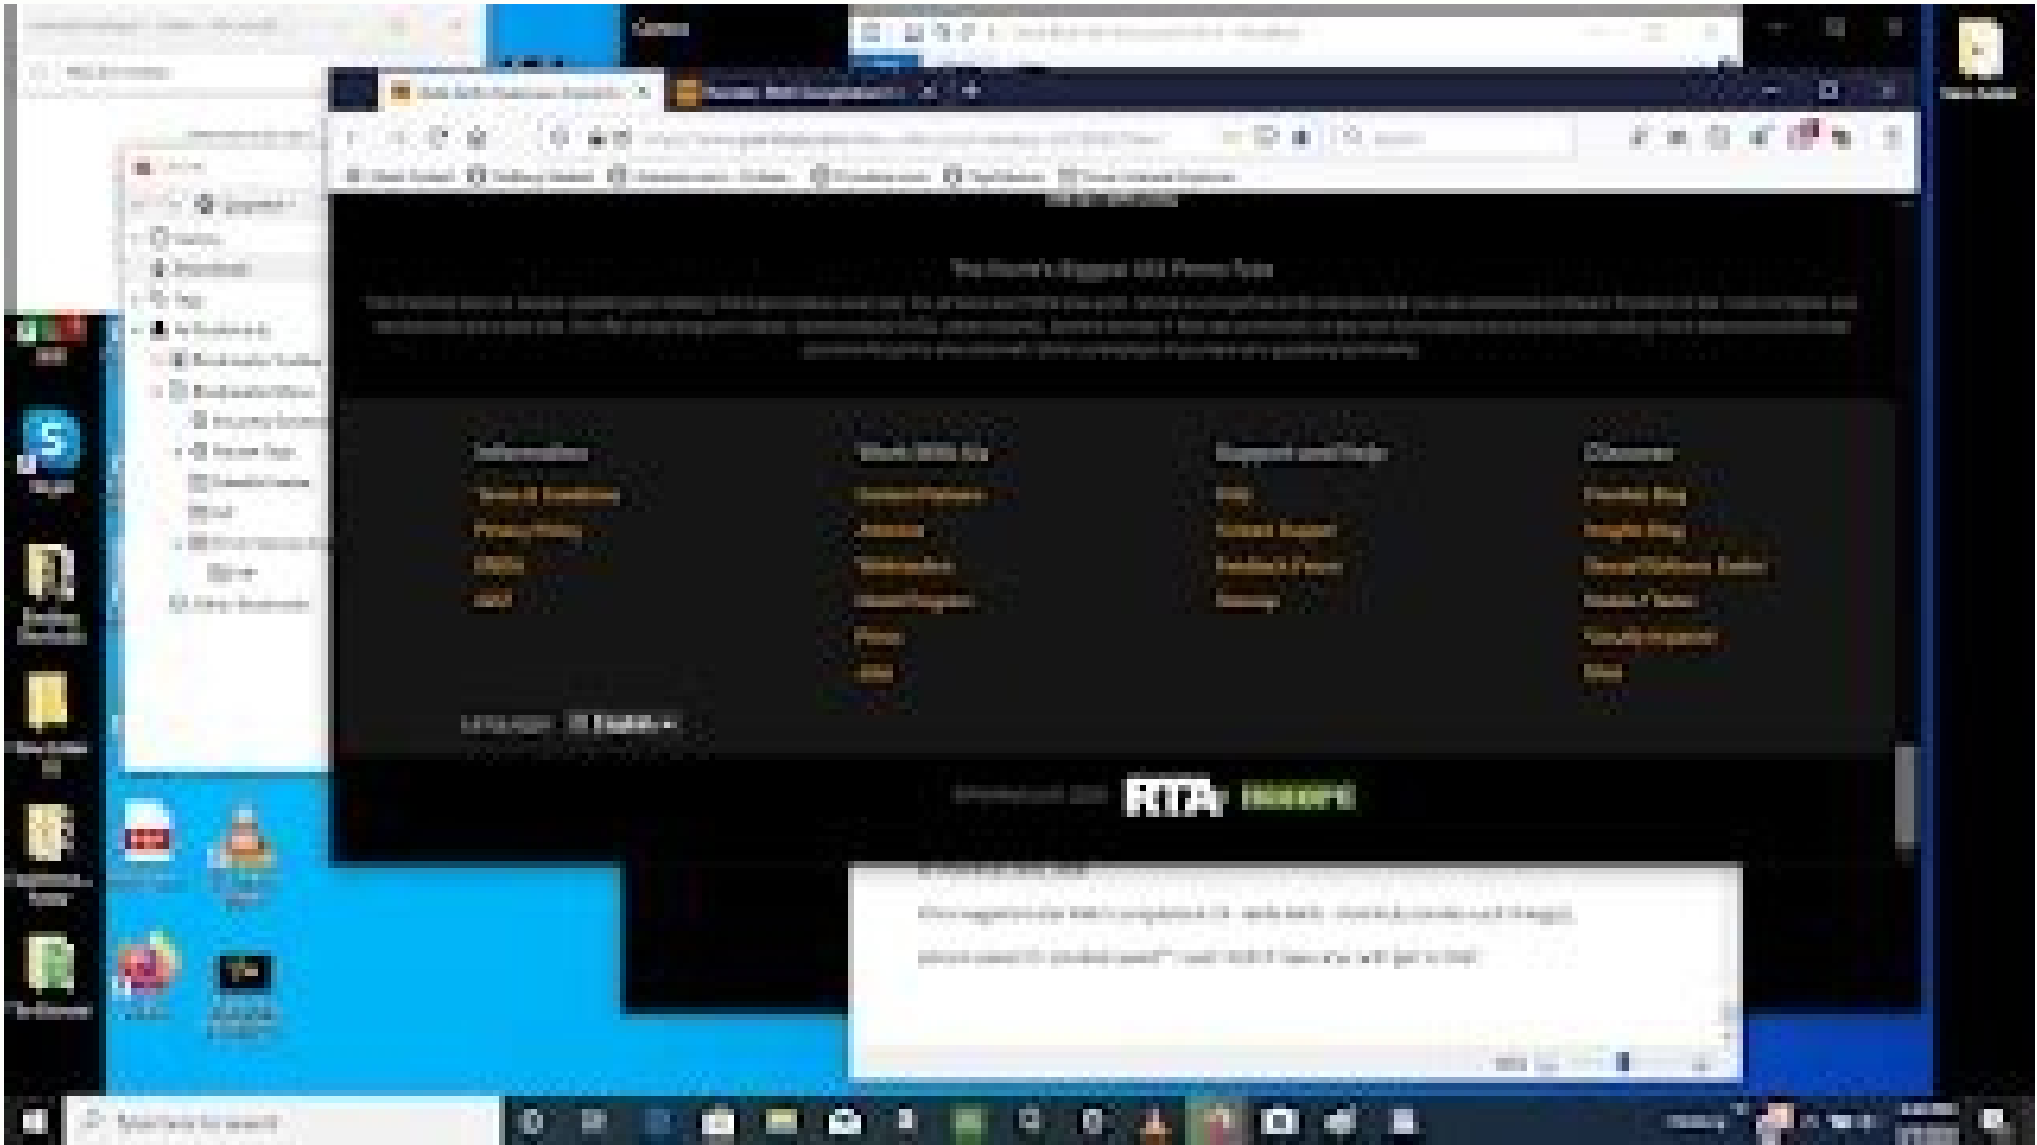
Information

Terms & Conditions

Privacy Policy

DMCA

2257

Work With Us

Content Partners

Advertise

Webmasters

Model Program

Press

Jobs

Support and Help

FAQ

Content Support

Feedback Form

Sitemap

Discover

Language: English

RTA

Type here to search